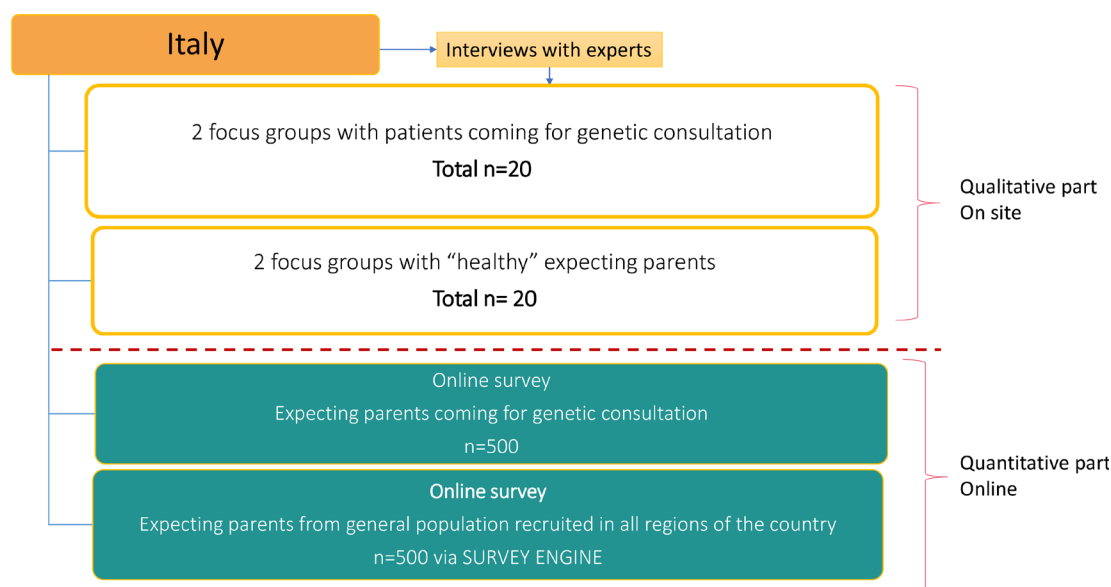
Italy

Interviews with experts

2 focus groups with patients coming for genetic consultation
Total n=20

2 focus groups with "healthy" expecting parents
Total n= 20

Qualitative part
On site

Online survey
Expecting parents coming for genetic consultation
n=500

Online survey
Expecting parents from general population recruited in all regions of the country
n=500 via SURVEY ENGINE

Quantitative part
Online